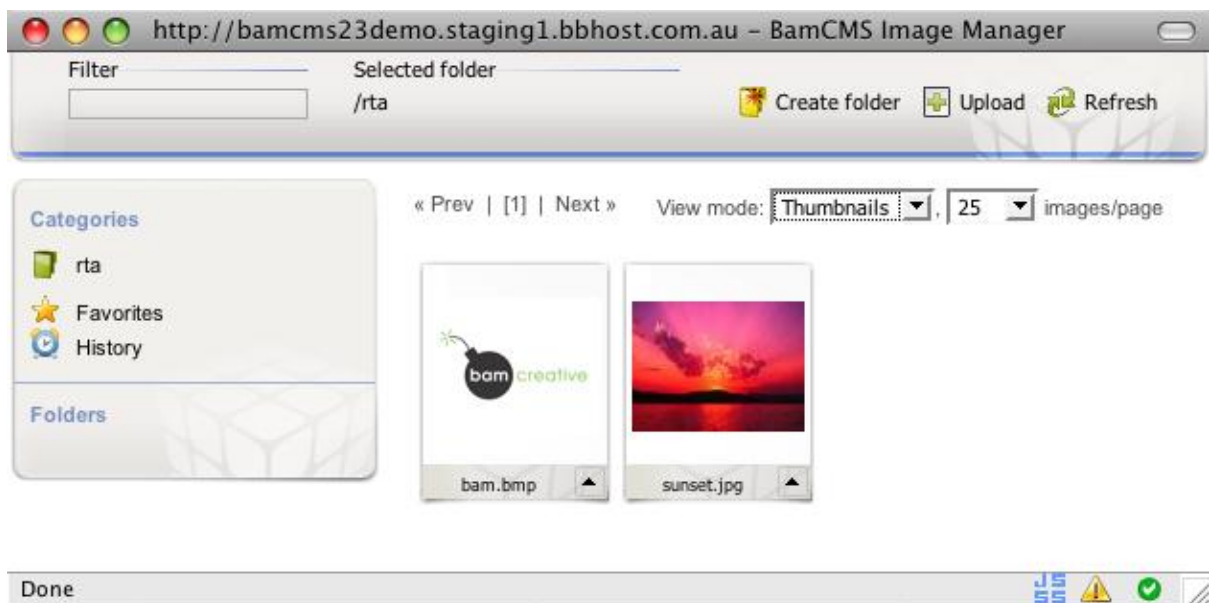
http://bamcms23demo.staging1.bbhost.com.au - BamCMS Image Manager

Filter

Selected folder
/rta

Create folder Upload Refresh

Categories

rta

Favorites

History

Folders

« Prev | [1] | Next »

View mode: Thumbnails , 25 images/page

bam creative

bam.bmp

sunset.jpg

Done